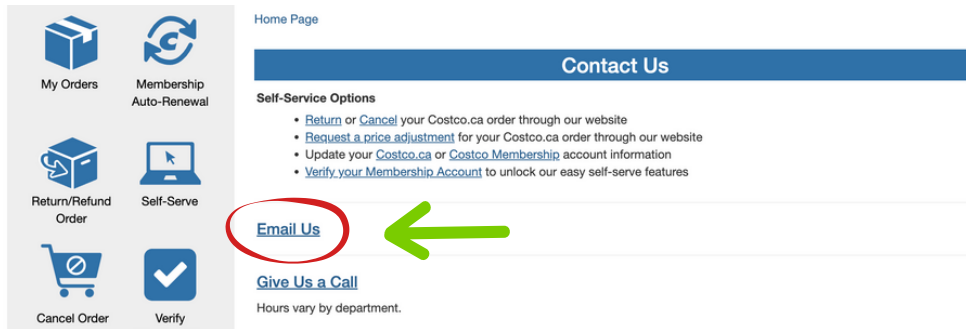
My Orders

Membership Auto-Renewal

Return/Refund Order

Self-Serve

Cancel Order

Verify

Home Page

Contact Us

Self-Service Options

- Return or Cancel your Costco.ca order through our website
- Request a price adjustment for your Costco.ca order through our website
- Update your Costco.ca or Costco Membership account information
- Verify your Membership Account to unlock our easy self-serve features

Email Us

Give Us a Call

Hours vary by department.